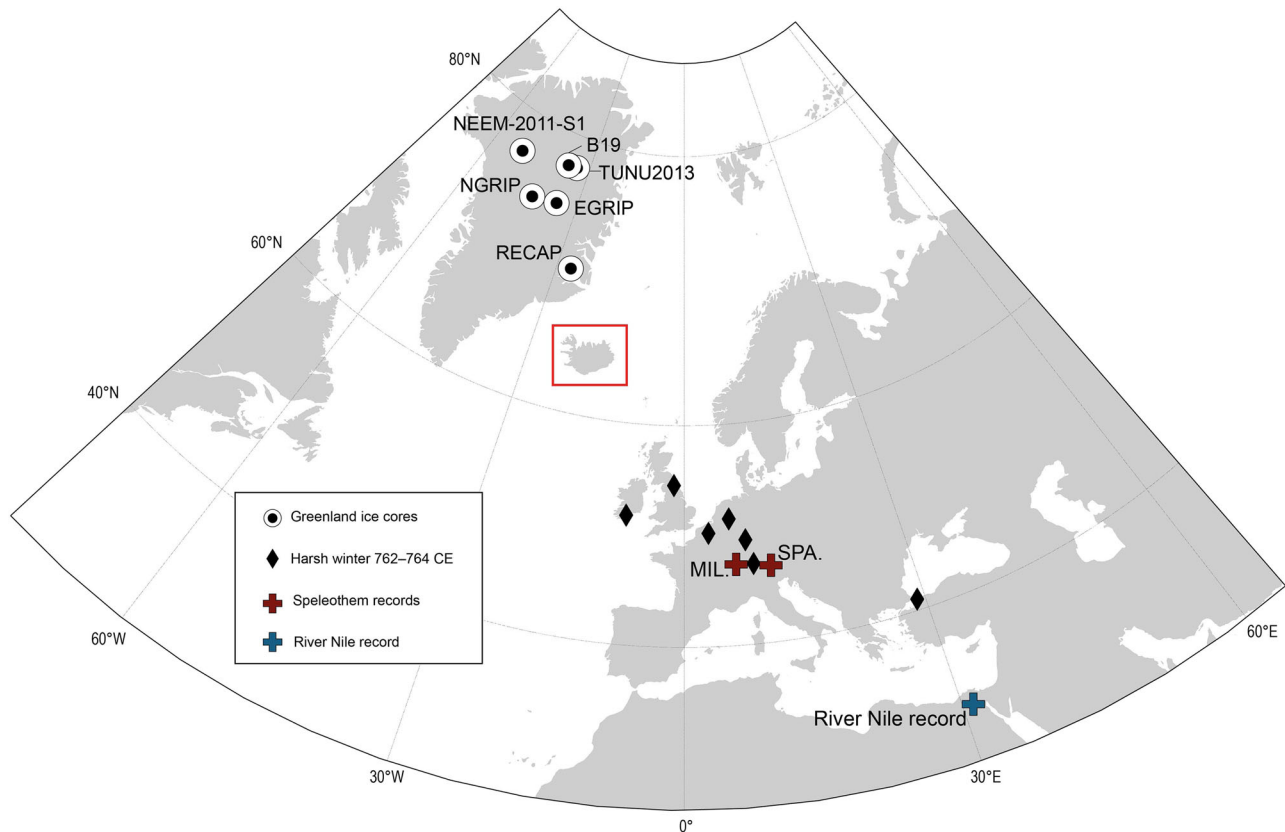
80°N

NEEM-2011-S1

B19

TUNU2013

NGRIP

EGRIP

60°N

RECAP

40°N

Greenland ice cores

Harsh winter 762–764 CE

Speleothem records

River Nile record

MIL.

SPA.

60°W

60°E

River Nile record

30°W

30°E

0°